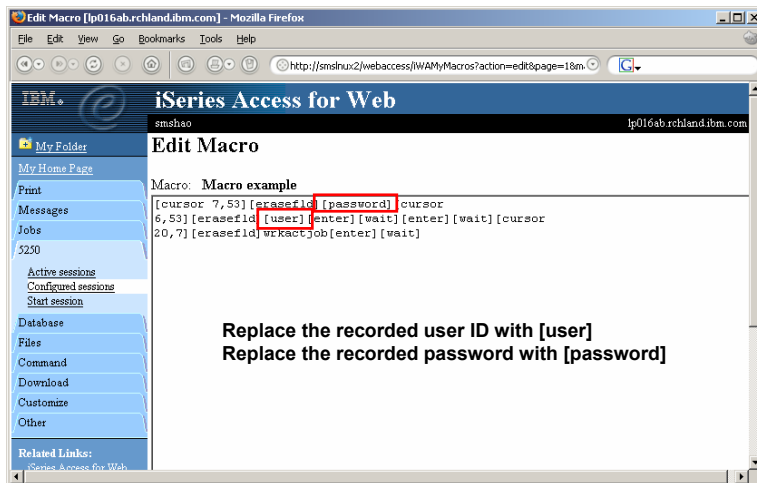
Edit Macro [lp016ab.rchland.ibm.com] - Mozilla Firefox

File Edit View Go Bookmarks Tools Help

http://smslnux2/webaccess/iWAMyMacros?action=edit&page=1&m

IBM.

iSeries Access for Web

smshao

lp016ab.rchland.ibm.com

My Folder

My Home Page

Print

Messages

Jobs

5250

Active sessions

Configured sessions

Start session

Database

Files

Command

Download

Customize

Other

Related Links:

iSeries Access for Web

Edit Macro

Macro: Macro example

[cursor 7,53][erasefld][password] cursor
6,53][erasefld [user][enter][wait][enter][wait][cursor
20,7][erasefld]wrkactjob[enter][wait]

Replace the recorded user ID with [user]
Replace the recorded password with [password]